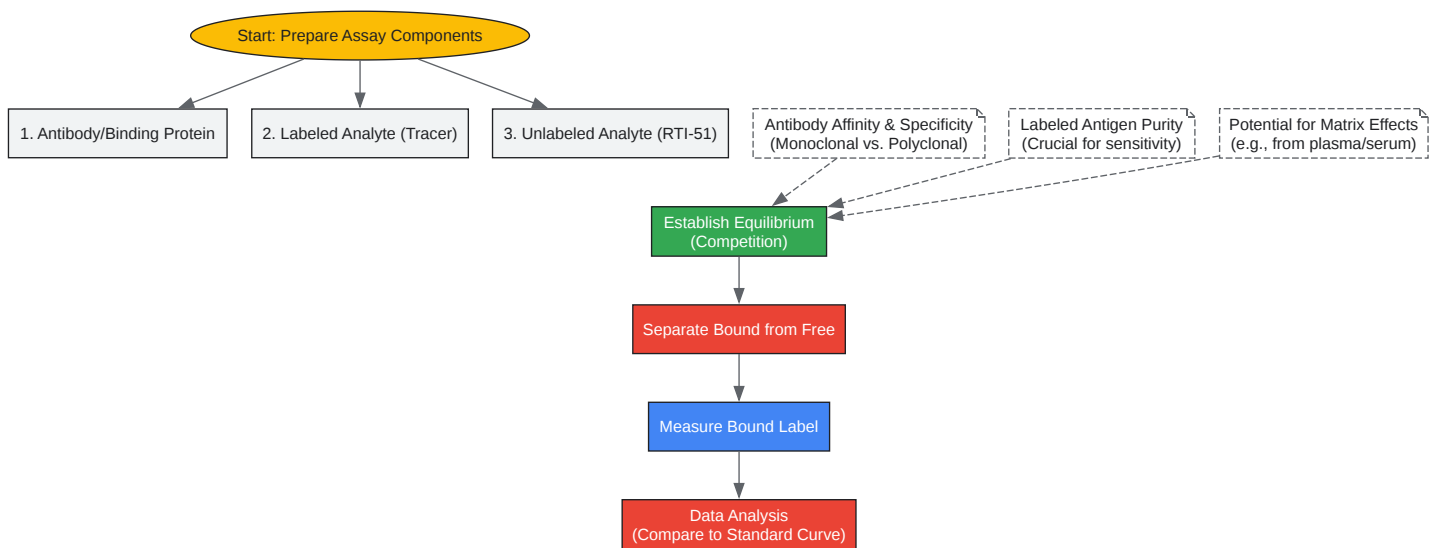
Start: Prepare Assay Components

1. Antibody/Binding Protein

2. Labeled Analyte (Tracer)

3. Unlabeled Analyte (RTI-51)

Antibody Affinity & Specificity (Monoclonal vs. Polyclonal)

Labeled Antigen Purity (Crucial for sensitivity)

Potential for Matrix Effects (e.g., from plasma/serum)

Establish Equilibrium (Competition)

Separate Bound from Free

Measure Bound Label

Data Analysis (Compare to Standard Curve)